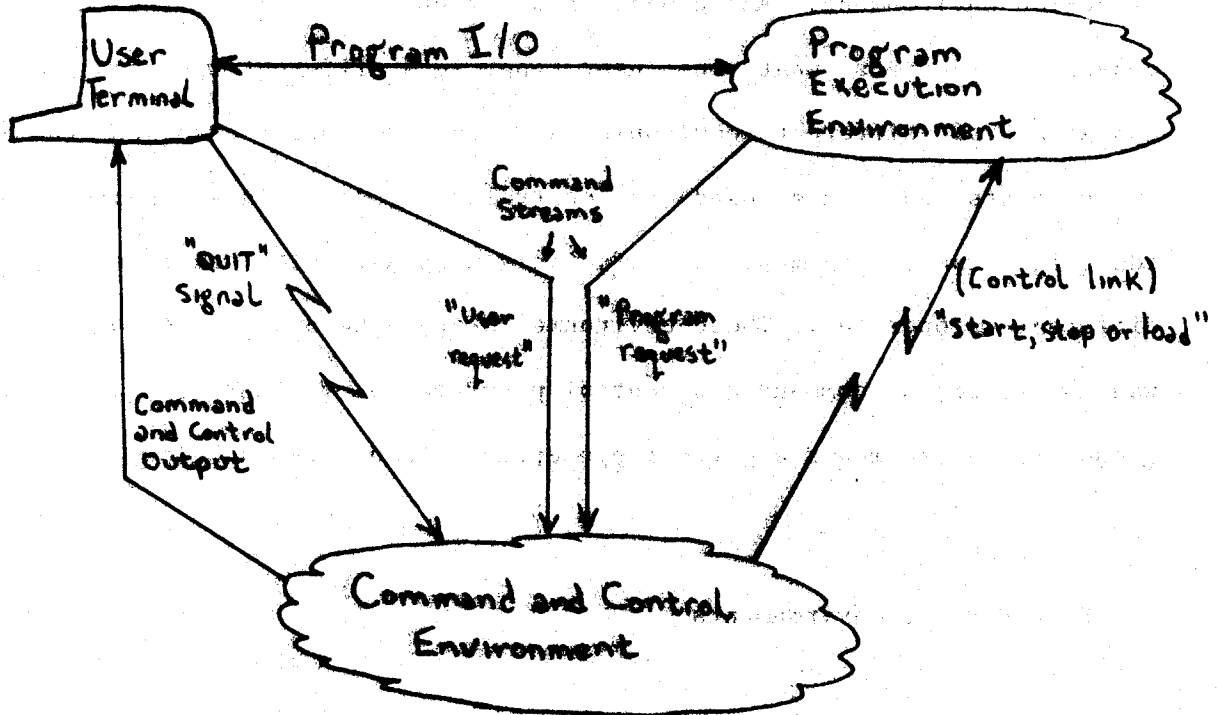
User Terminal

Program I/O

Program Execution Environment

Command Streams

"QUIT" Signal

"User request"

"Program request"

(Control link)
"start, stop or load"

Command and Control Output

Command and Control Environment